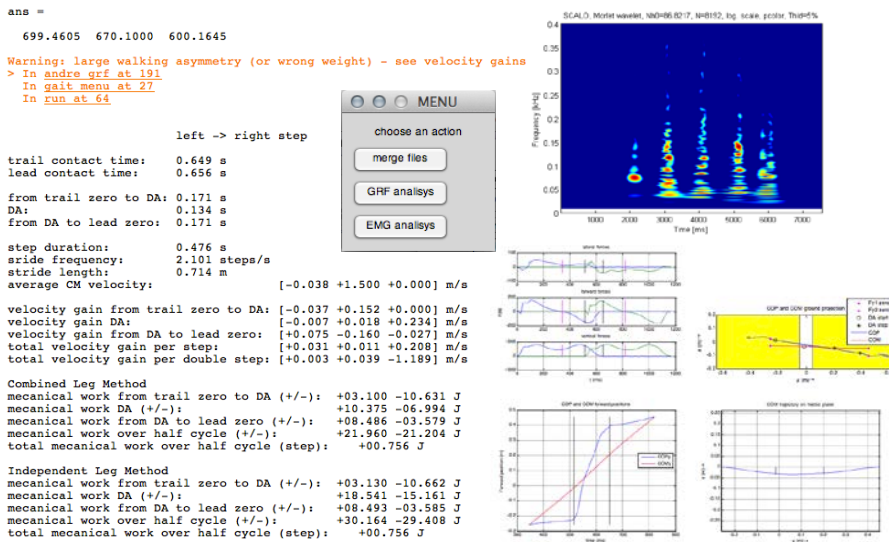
ans =

699.4605 670.1000 600.1645

Warning: large walking asymmetry (or wrong weight) - see velocity gains
> In andre grf at 191
In gait menu at 27
In run at 64

MENU

choose an action

merge files

GRF analisys

EMG analisys

left -> right step

trail contact time: 0.649 s
lead contact time: 0.656 s

from trail zero to DA: 0.171 s
DA: 0.134 s
from DA to lead zero: 0.171 s

step duration: 0.476 s
sride frequency: 2.101 steps/s
stride length: 0.714 m
average CM velocity: [-0.038 +1.500 +0.000] m/s

velocity gain from trail zero to DA: [-0.037 +0.152 +0.000] m/s
velocity gain DA: [-0.007 +0.018 +0.234] m/s
velocity gain from DA to lead zero: [+0.075 -0.160 -0.027] m/s
total velocity gain per step: [+0.031 +0.011 +0.208] m/s
total velocity gain per double step: [+0.003 +0.039 -1.189] m/s

Combined Leg Method
mecanical work from trail zero to DA (+/-): +03.100 -10.631 J
mecanical work DA (+/-): +10.375 -06.994 J
mecanical work from DA to lead zero (+/-): +08.486 -03.579 J
mecanical work over half cycle (+/-): +21.960 -21.204 J
total mecanical work over half cycle (step): +00.756 J

Independent Leg Method
mecanical work from trail zero to DA (+/-): +03.130 -10.662 J
mecanical work DA (+/-): +18.541 -15.161 J
mecanical work from DA to lead zero (+/-): +08.493 -03.585 J
mecanical work over half cycle (+/-): +30.164 -29.408 J
total mecanical work over half cycle (step): +00.756 J

SCALO, Morlet wavelet, Nb0=86.8217, N=8192, log. scale, pcolor, Thd=5%

0.4
0.35
0.3
0.25
0.2
0.15
0.1
0.05
Frequency [kHz]
1000 2000 3000 4000 5000 6000 7000
Time [ms]

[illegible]

GDP and COM forward positions

GOP and COM ground projection

COM trajectory on medial plane